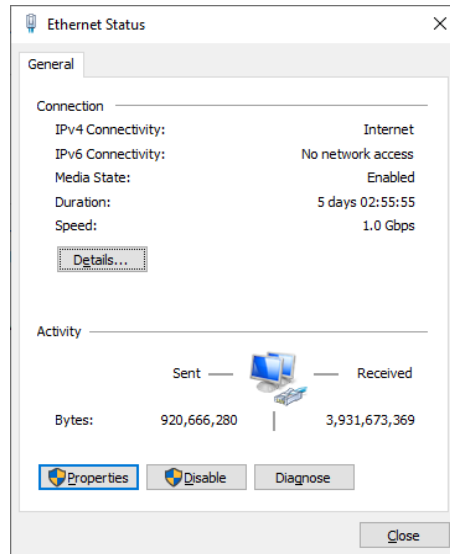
Ethernet Status

General

Connection

IPv4 Connectivity: Internet

IPv6 Connectivity: No network access

Media State: Enabled

Duration: 5 days 02:55:55

Speed: 1.0 Gbps

Details...

Activity

Sent — — Received

Bytes: 920,666,280 3,931,673,369

Properties Disable Diagnose

Close